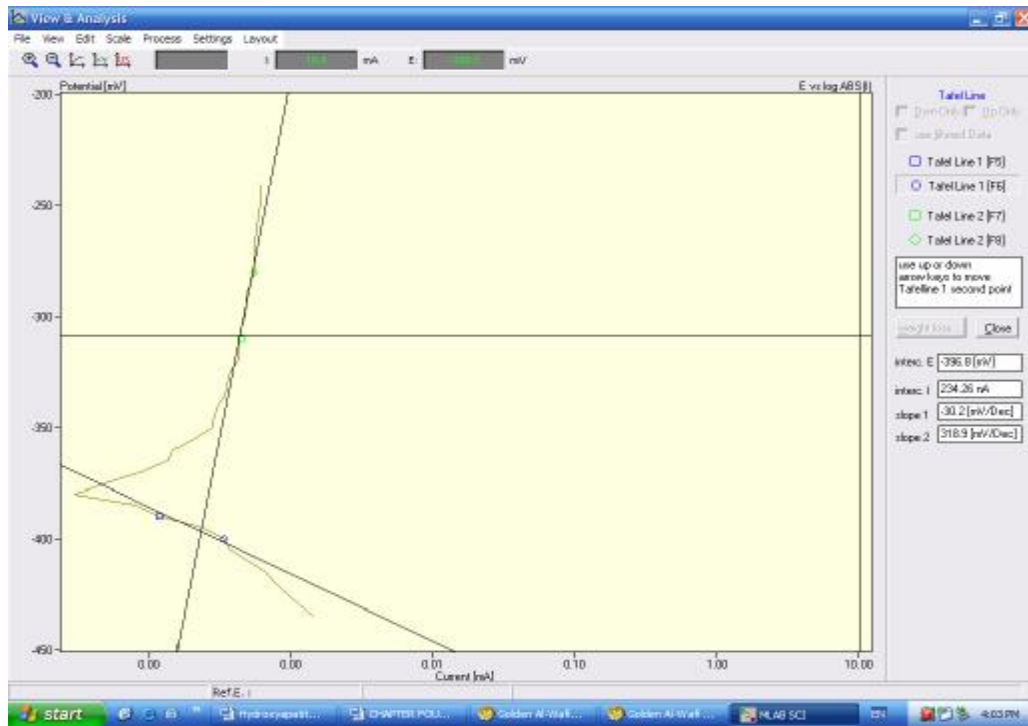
View & Analysis

File View Edit Scale Process Settings Layout

I: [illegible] mA E: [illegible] mV

Potential [mV]

E vs log ABS(I)

-200
-250
-300
-350
-400
-450

0.00 0.00 0.01 0.10 1.00 10.00

Current [mA]

Tafel Line

Dwn Only Up Only

use filtered Data

Tafel Line 1 [F5]

Tafel Line 1 [F6]

Tafel Line 2 [F7]

Tafel Line 2 [F8]

use up or down arrow keys to move Tafelline 1 second point

weight loss Close

intesc. E -396.8 [mV]

intesc. I 234.26 nA

slope 1 -30.2 [mV/Dec]

slope 2 318.9 [mV/Dec]

Ref.E. :

start

Hydroxyapatit...

CHAPTER FOU...

Golden Al-Wafi...

Golden Al-Wafi...

MLAB SCI

EN

4:03 PM